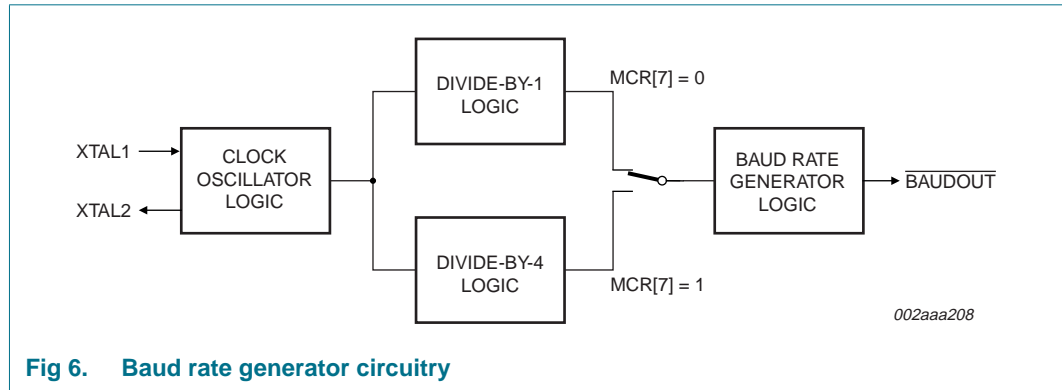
DIVIDE-BY-1 LOGIC

MCR[7] = 0

XTAL1

CLOCK OSCILLATOR LOGIC

BAUD RATE GENERATOR LOGIC

$\overline{\text{BAUDOUT}}$

XTAL2

DIVIDE-BY-4 LOGIC

MCR[7] = 1

002aaa208

Fig 6. Baud rate generator circuitry